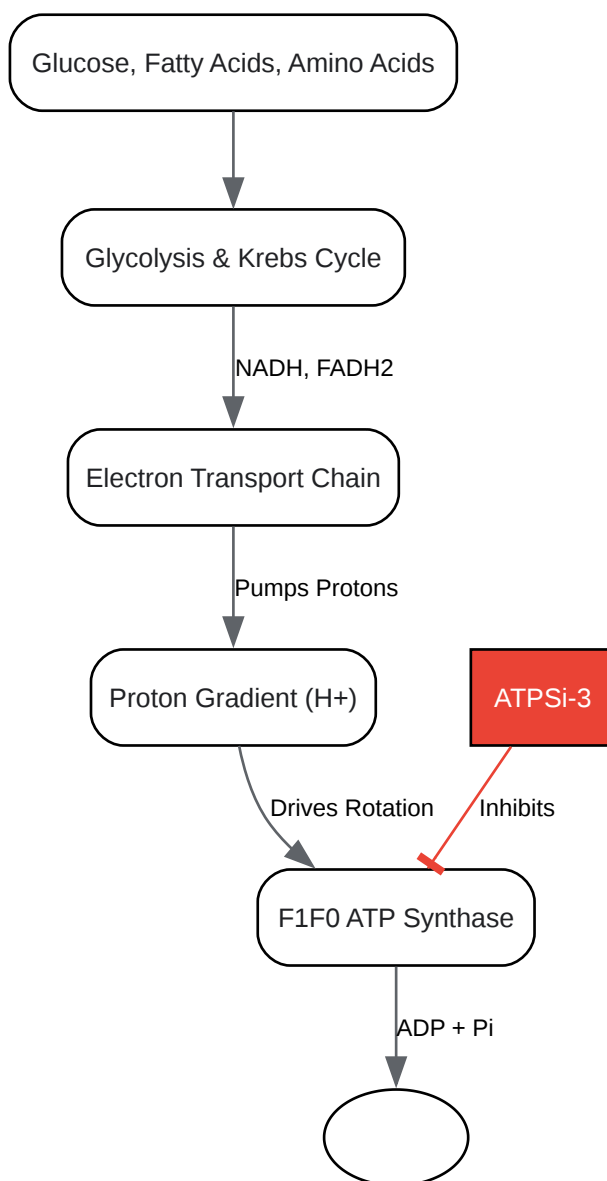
Glucose, Fatty Acids, Amino Acids

Glycolysis & Krebs Cycle

NADH, FADH2

Electron Transport Chain

Pumps Protons

Proton Gradient (H+)

ATPSi-3

Drives Rotation

Inhibits

F1F0 ATP Synthase

ADP + Pi